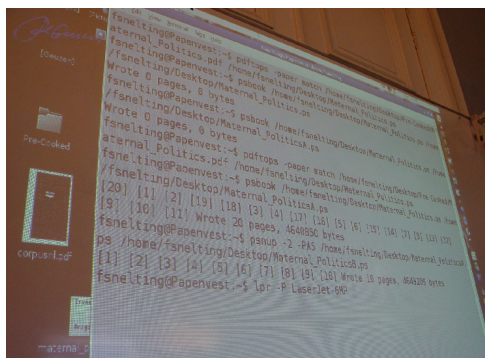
fsnelting@Papenvest:~$ pdftops -paper match /home/fsnelting/Desktop/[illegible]
Maternal_Politics.pdf /home/fsnelting/Desktop/Maternal_Politics.ps
fsnelting@Papenvest:~$ psbook /home/fsnelting/Desktop/Maternal_Politics.ps
Wrote 0 pages, 0 bytes
fsnelting@Papenvest:~$ psbook /home/fsnelting/Desktop/Maternal_Politics.ps
/home/fsnelting/Desktop/Maternal_PoliticsB.ps
Wrote 0 pages, 0 bytes
fsnelting@Papenvest:~$ pdftops -paper match /home/fsnelting/Desktop/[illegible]
aternal_Politics.pdf /home/fsnelting/Desktop/Maternal_Politics.ps
fsnelting@Papenvest:~$ psbook /home/fsnelting/Desktop/Maternal_Politics.ps
/home/fsnelting/Desktop/Maternal_PoliticsB.ps
[20] [1] [2] [19] [18] [3] [4] [17] [16] [5] [6] [15] [14] [7] [8] [13] [12]
[9] [10] [11] Wrote 20 pages, 4640350 bytes
fsnelting@Papenvest:~$ psnup -2 -PA5 /home/fsnelting/Desktop/Maternal_PoliticsB.
ps /home/fsnelting/Desktop/Maternal_PoliticsB.ps
[1] [2] [3] [4] [5] [6] [7] [8] [9] [10] Wrote 10 pages, 4640395 bytes
fsnelting@Papenvest:~$ lpr -P LaserJet-6MP

Pre-Cooked
corpusnl.pdf
maternal_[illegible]